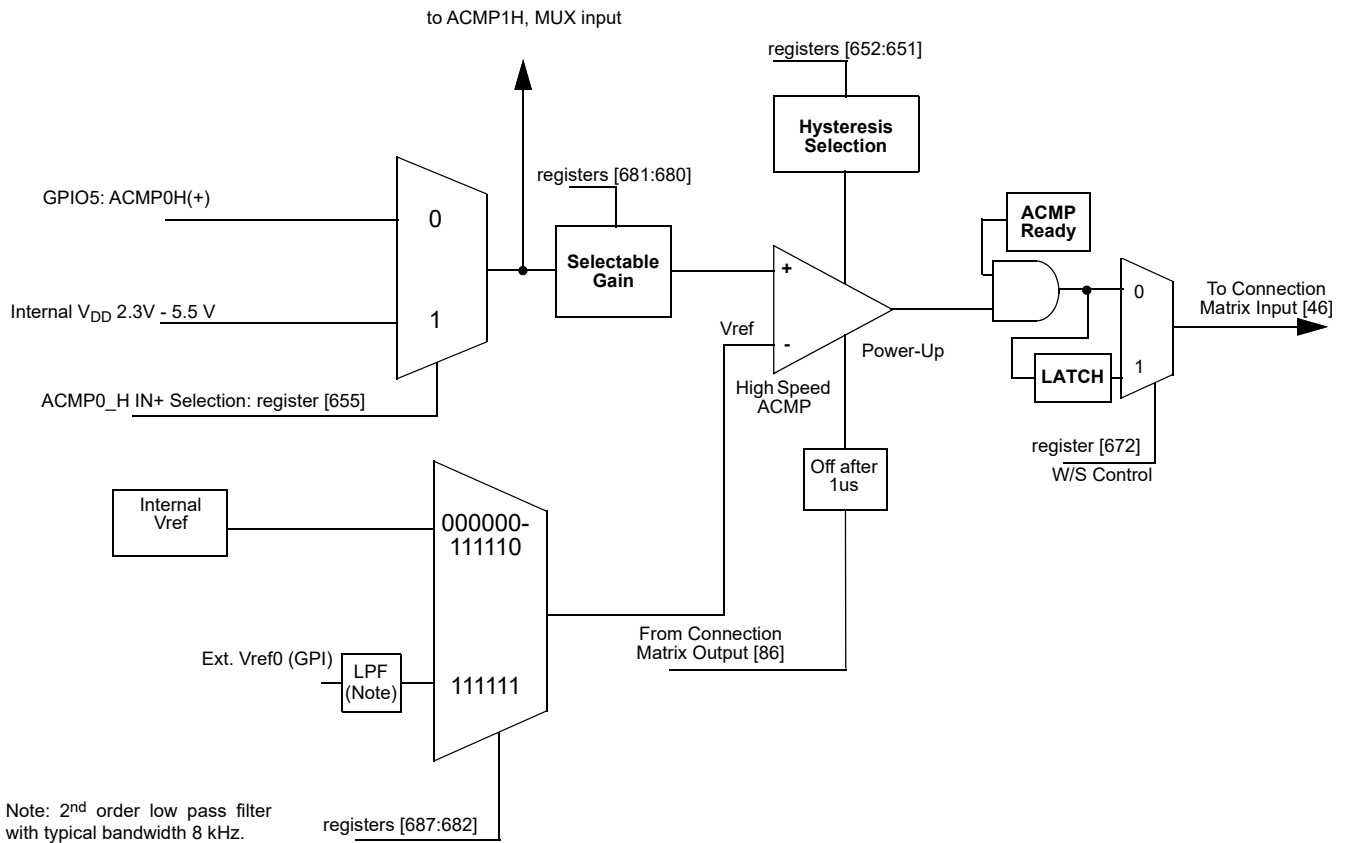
to ACMP1H, MUX input

registers [652:651]

Hysteresis Selection

registers [681:680]

GPIO5: ACMP0H(+)

0

Selectable Gain

+

ACMP Ready

To Connection Matrix Input [46]

0

Internal $V_{DD}$ 2.3V - 5.5 V

1

Vref

-

Power-Up

LATCH

1

High Speed ACMP

ACMP0_H IN+ Selection: register [655]

register [672]

W/S Control

Off after 1us

Internal Vref

000000-111110

From Connection Matrix Output [86]

Ext. Vref0 (GPI)

LPF (Note)

111111

Note: $2^{nd}$ order low pass filter with typical bandwidth 8 kHz.

registers [687:682]